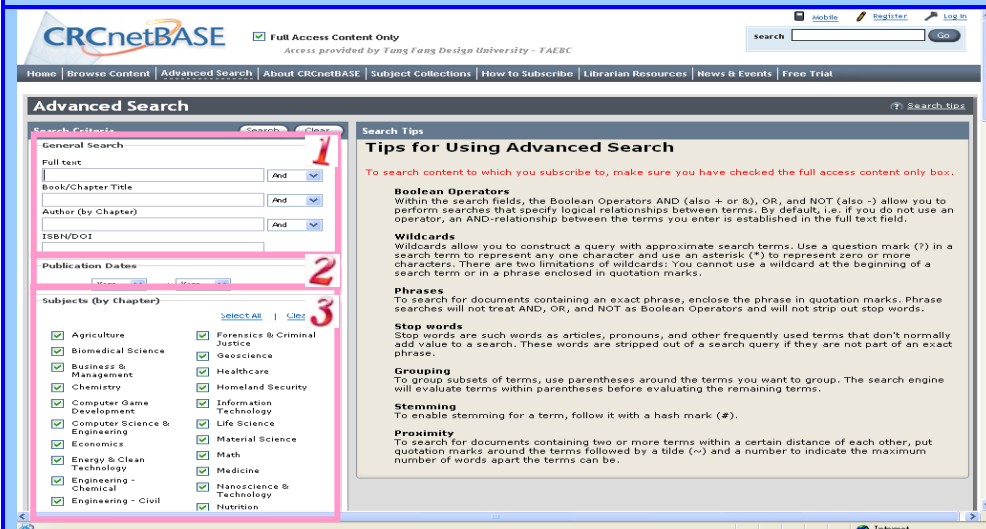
CRCnetBASE

Full Access Content Only
Access provided by Tung Fang Design University - TAEBC

Mobile Register Log In

Search Go

Home | Browse Content | Advanced Search | About CRCnetBASE | Subject Collections | How to Subscribe | Librarian Resources | News & Events | Free Trial

Advanced Search

Search tips

Search Criteria Search Clear

1

General Search

Full text

And

Book/Chapter Title

And

Author (by Chapter)

And

ISBN/DOI

2

Publication Dates

Year Year

3

Subjects (by Chapter)

Select All | Clear

Agriculture
Biomedical Science
Business & Management
Chemistry
Computer Game Development
Computer Science & Engineering
Economics
Energy & Clean Technology
Engineering - Chemical
Engineering - Civil

Forensics & Criminal Justice
Geoscience
Healthcare
Homeland Security
Information Technology
Life Science
Material Science
Math
Medicine
Nanoscience & Technology
Nutrition

Search Tips

Tips for Using Advanced Search

To search content to which you subscribe to, make sure you have checked the full access content only box.

Boolean Operators
Within the search fields, the Boolean Operators AND (also + or &), OR, and NOT (also -) allow you to perform searches that specify logical relationships between terms. By default, i.e. if you do not use an operator, an AND-relationship between the terms you enter is established in the full text field.

Wildcards
Wildcards allow you to construct a query with approximate search terms. Use a question mark (?) in a search term to represent any one character and use an asterisk (*) to represent zero or more characters. There are two limitations of wildcards: You cannot use a wildcard at the beginning of a search term or in a phrase enclosed in quotation marks.

Phrases
To search for documents containing an exact phrase, enclose the phrase in quotation marks. Phrase searches will not treat AND, OR, and NOT as Boolean Operators and will not strip out stop words.

Stop words
Stop words are such words as articles, pronouns, and other frequently used terms that don't normally add value to a search. These words are stripped out of a search query if they are not part of an exact phrase.

Grouping
To group subsets of terms, use parentheses around the terms you want to group. The search engine will evaluate terms within parentheses before evaluating the remaining terms.

Stemming
To enable stemming for a term, follow it with a hash mark (#).

Proximity
To search for documents containing two or more terms within a certain distance of each other, put quotation marks around the terms followed by a tilde (~) and a number to indicate the maximum number of words apart the terms can be.

Internet